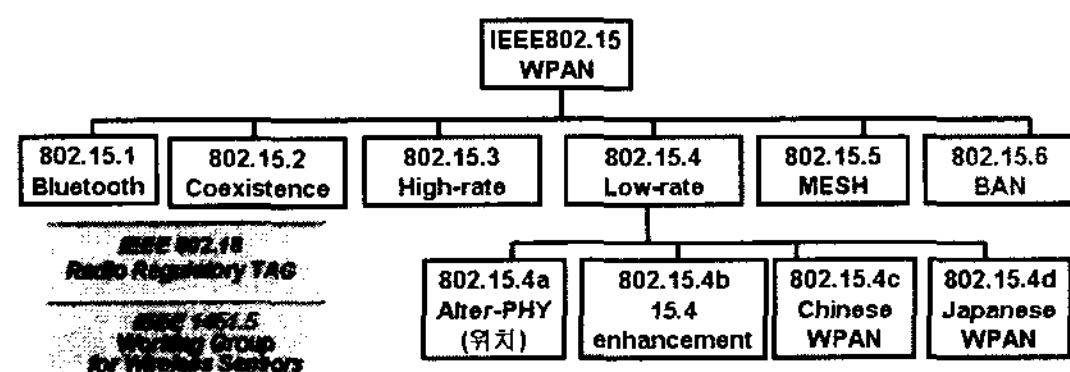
IEEE802.15
WPAN

802.15.1
Bluetooth

802.15.2
Coexistence

802.15.3
High-rate

802.15.4
Low-rate

802.15.5
MESH

802.15.6
BAN

IEEE 802.15
Radio Regulatory TAG

IEEE 1451.5
Working Group
for Wireless Sensors

802.15.4a
Alter-PHY
(위치)

802.15.4b
15.4
enhancement

802.15.4c
Chinese
WPAN

802.15.4d
Japanese
WPAN